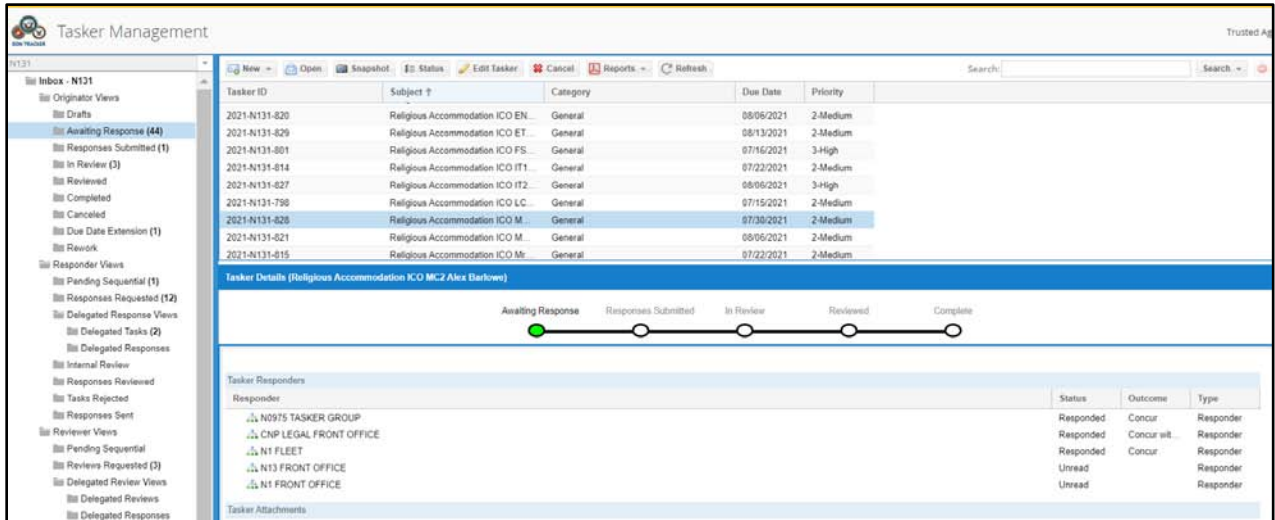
Tasker Management

Trusted Ag

N131

Inbox - N131
Originator Views
Drafts
Awaiting Response (44)
Responses Submitted (1)
In Review (3)
Reviewed
Completed
Canceled
Due Date Extension (1)
Rework
Responder Views
Pending Sequential (1)
Responses Requested (12)
Delegated Response Views
Delegated Tasks (2)
Delegated Responses
Internal Review
Responses Reviewed
Tasks Rejected
Responses Sent
Reviewer Views
Pending Sequential
Reviews Requested (3)
Delegated Review Views
Delegated Reviews
Delegated Responses

New | Open | Snapshot | Status | Edit Tasker | Cancel | Reports | Refresh

Search: | Search

| Tasker ID | Subject ↑ | Category | Due Date | Priority |
|---|---|---|---|---|
| 2021-N131-820 | Religious Accommodation ICO EN... | General | 08/06/2021 | 2-Medium |
| 2021-N131-829 | Religious Accommodation ICO ET... | General | 08/13/2021 | 2-Medium |
| 2021-N131-801 | Religious Accommodation ICO FS... | General | 07/16/2021 | 3-High |
| 2021-N131-814 | Religious Accommodation ICO IT1... | General | 07/22/2021 | 2-Medium |
| 2021-N131-827 | Religious Accommodation ICO IT2... | General | 08/06/2021 | 3-High |
| 2021-N131-798 | Religious Accommodation ICO LC... | General | 07/15/2021 | 2-Medium |
| 2021-N131-828 | Religious Accommodation ICO M... | General | 07/30/2021 | 2-Medium |
| 2021-N131-821 | Religious Accommodation ICO M... | General | 08/06/2021 | 2-Medium |
| 2021-N131-815 | Religious Accommodation ICO Mr... | General | 07/22/2021 | 2-Medium |

Tasker Details (Religious Acccommodation ICO MC2 Alex Barlowe)

Awaiting Response | Responses Submitted | In Review | Reviewed | Complete

Tasker Responders

| Responder | Status | Outcome | Type |
|---|---|---|---|
| N0975 TASKER GROUP | Responded | Concur | Responder |
| CNP LEGAL FRONT OFFICE | Responded | Concur wit... | Responder |
| N1 FLEET | Responded | Concur | Responder |
| N13 FRONT OFFICE | Unread | | Responder |
| N1 FRONT OFFICE | Unread | | Responder |

Tasker Attachments